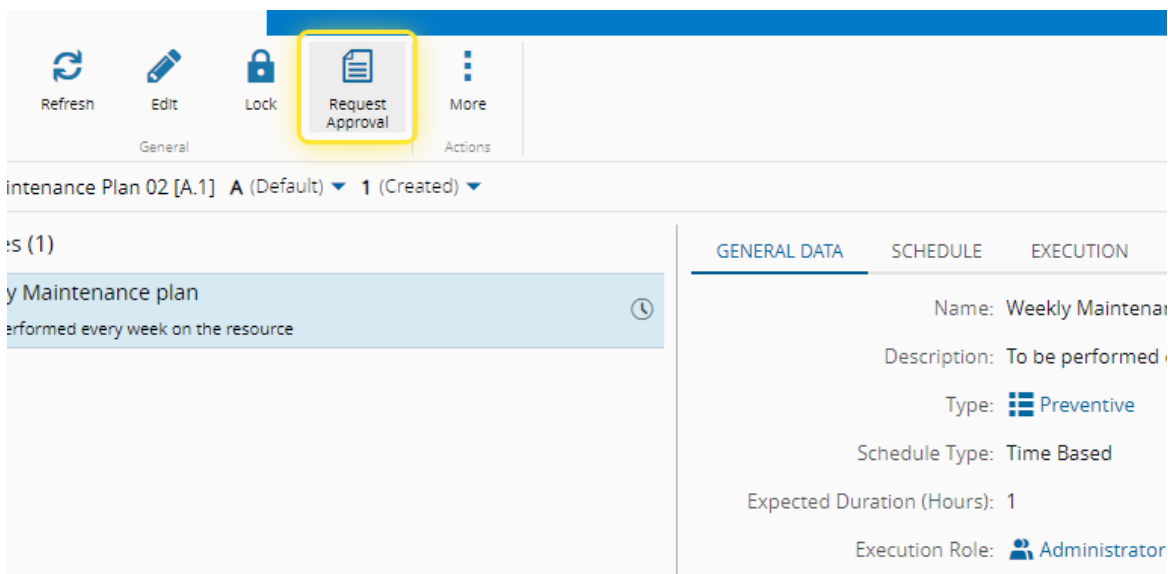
Refresh
Edit
Lock
Request Approval
More
General
Actions

intenance Plan 02 [A.1] A (Default) 1 (Created)

es (1)

y Maintenance plan
erformed every week on the resource

GENERAL DATA
SCHEDULE
EXECUTION

Name: Weekly Maintenan

Description: To be performed

Type: Preventive

Schedule Type: Time Based

Expected Duration (Hours): 1

Execution Role: Administrator